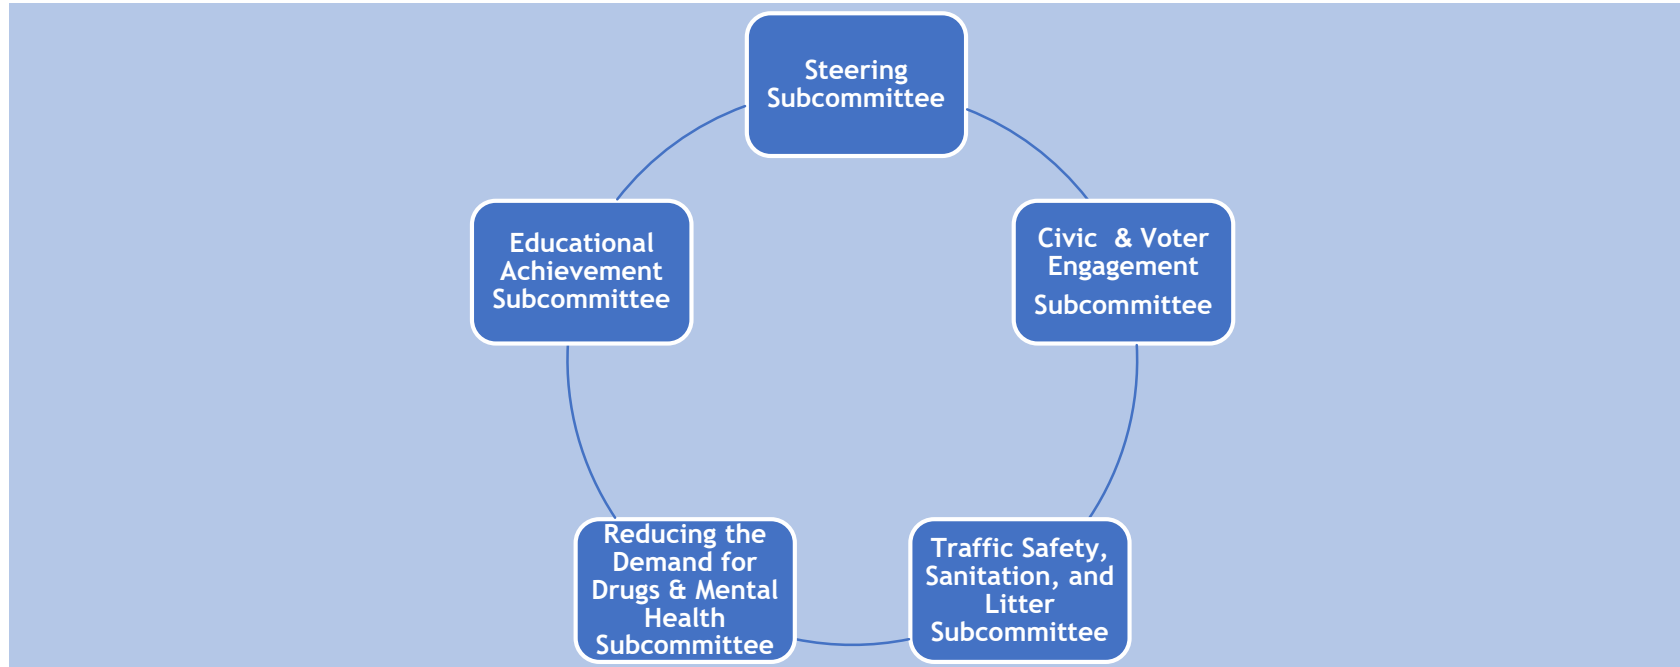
Steering Subcommittee

Civic & Voter Engagement

Subcommittee

Traffic Safety, Sanitation, and Litter Subcommittee

Reducing the Demand for Drugs & Mental Health Subcommittee

Educational Achievement Subcommittee